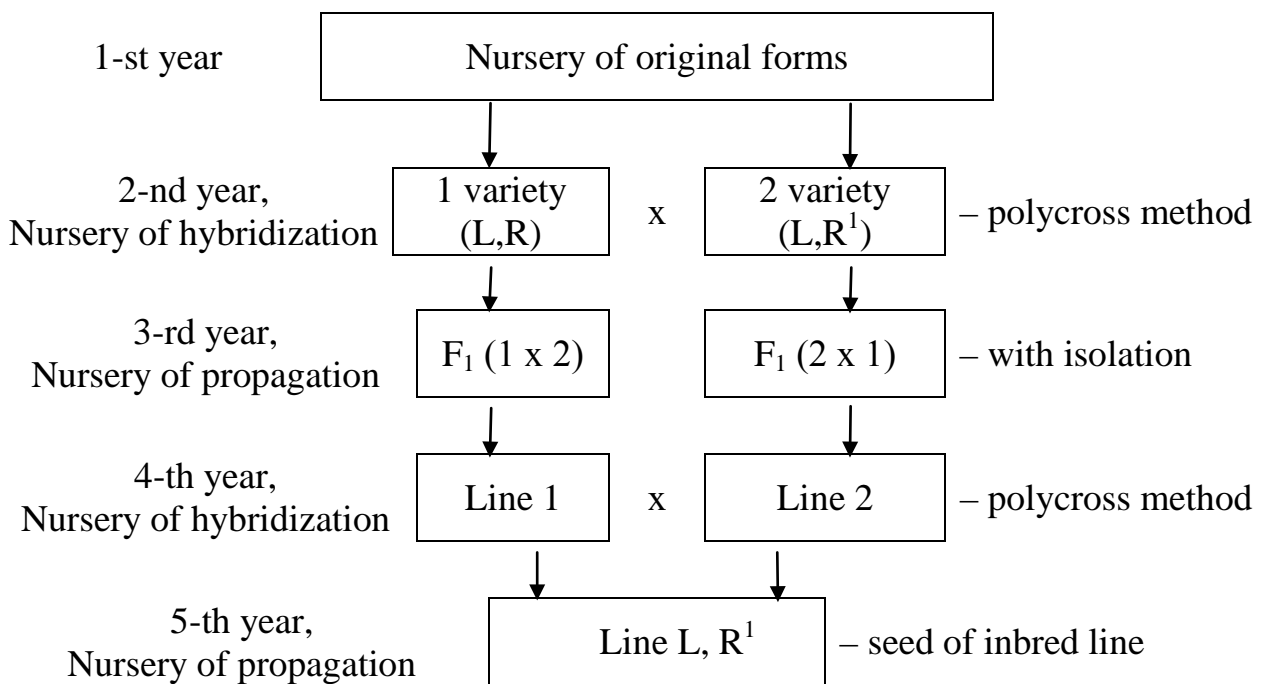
1-st year

Nursery of original forms

2-nd year, Nursery of hybridization

1 variety (L,R)

x

2 variety (L,$R^1$)

– polycross method

3-rd year, Nursery of propagation

$F_1$ (1 x 2)

$F_1$ (2 x 1)

– with isolation

4-th year, Nursery of hybridization

Line 1

x

Line 2

– polycross method

5-th year, Nursery of propagation

Line L, $R^1$

– seed of inbred line